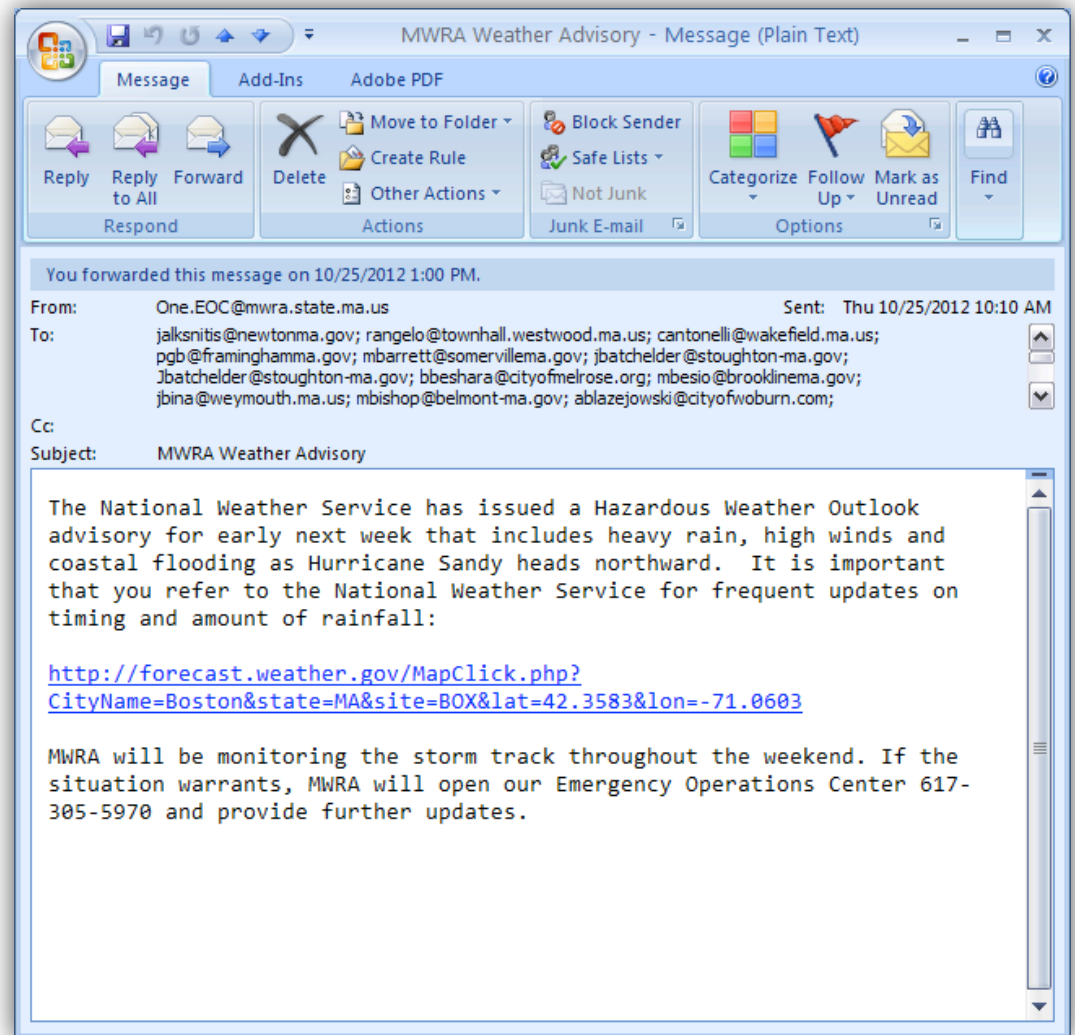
MWRA Weather Advisory - Message (Plain Text)

Message Add-Ins Adobe PDF

Reply
Reply to All
Forward
Respond

Delete
Move to Folder
Create Rule
Other Actions
Actions

Block Sender
Safe Lists
Not Junk
Junk E-mail

Categorize
Follow Up
Mark as Unread
Options

Find

You forwarded this message on 10/25/2012 1:00 PM.

From: One.EOC@mwra.state.ma.us
Sent: Thu 10/25/2012 10:10 AM
To: jalksnitis@newtonma.gov; rangelo@townhall.westwood.ma.us; cantonelli@wakefield.ma.us; pgb@framinghamma.gov; mbarrett@somervillema.gov; jbatchelder@stoughton-ma.gov; Jbatchelder@stoughton-ma.gov; bbeshara@cityofmelrose.org; mbesio@brooklinema.gov; jbina@weymouth.ma.us; mbishop@belmont-ma.gov; ablazejowski@cityofwoburn.com;
Cc:
Subject: MWRA Weather Advisory

The National Weather Service has issued a Hazardous Weather Outlook advisory for early next week that includes heavy rain, high winds and coastal flooding as Hurricane Sandy heads northward. It is important that you refer to the National Weather Service for frequent updates on timing and amount of rainfall:

http://forecast.weather.gov/MapClick.php?CityName=Boston&state=MA&site=BOX&lat=42.3583&lon=-71.0603

MWRA will be monitoring the storm track throughout the weekend. If the situation warrants, MWRA will open our Emergency Operations Center 617-305-5970 and provide further updates.